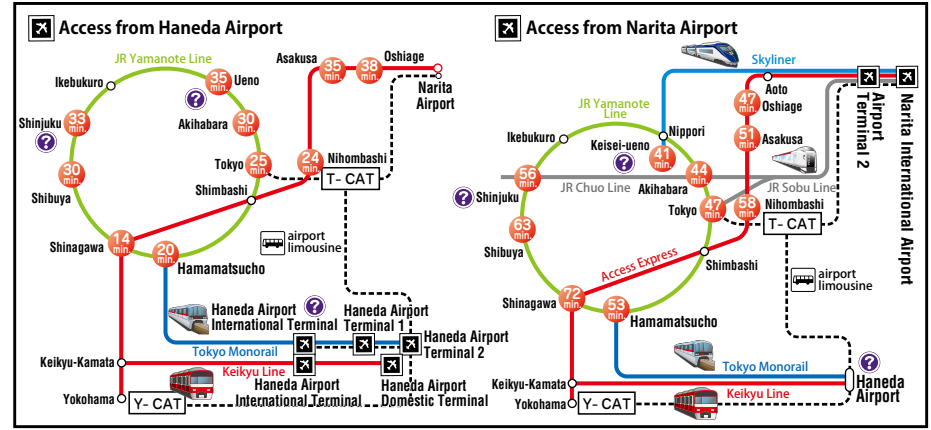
Access from Haneda Airport

JR Yamanote Line
Asakusa 35 min.
Oshiage 38 min.
Narita Airport
Ikebukuro
Ueno 35 min.
Shinjuku 33 min.
Akihabara 30 min.
Shibuya 30 min.
Tokyo 25 min.
Nihombashi 24 min.
T- CAT
Shimbashi
Shinagawa 14 min.
Hamamatsucho 20 min.
airport limousine
Haneda Airport International Terminal
Haneda Airport Terminal 1
Haneda Airport Terminal 2
Tokyo Monorail
Keikyu-Kamata
Keikyu Line
Haneda Airport International Terminal
Haneda Airport Domestic Terminal
Yokohama
Y- CAT

Access from Narita Airport

Skyliner
JR Yamanote Line
Aoto Oshiage 47 min.
Nippori
Ikebukuro
Keisei-ueno 41 min.
Asakusa 51 min.
Airport Terminal 2
Narita International Airport
Shinjuku 56 min.
JR Chuo Line
Akihabara 44 min.
JR Sobu Line
Tokyo 47 min.
Nihombashi 58 min.
Shibuya 63 min.
T- CAT
Access Express
Shimbashi
airport limousine
Shinagawa 72 min.
Hamamatsucho 53 min.
Tokyo Monorail
Haneda Airport
Keikyu-Kamata
Keikyu Line
Yokohama
Y- CAT